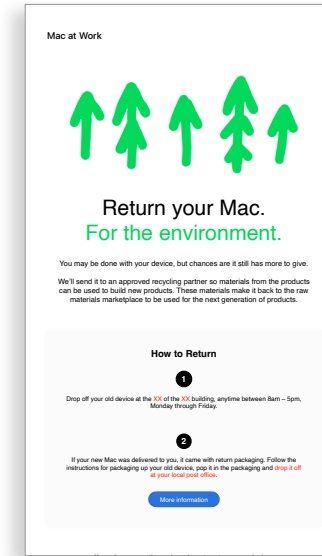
Mac at Work

Return your Mac.
For the environment.

You may be done with your device, but chances are it still has more to give.

We'll send it to an approved recycling partner so materials from the products can be used to build new products. These materials make it back to the raw materials marketplace to be used for the next generation of products.

How to Return

1

Drop off your old device at the XX of the XX building, anytime between 8am – 5pm, Monday through Friday.

2

If your new Mac was delivered to you, it came with return packaging. Follow the instructions for packaging up your old device, pop it in the packaging and drop it off at your local post office.

More information